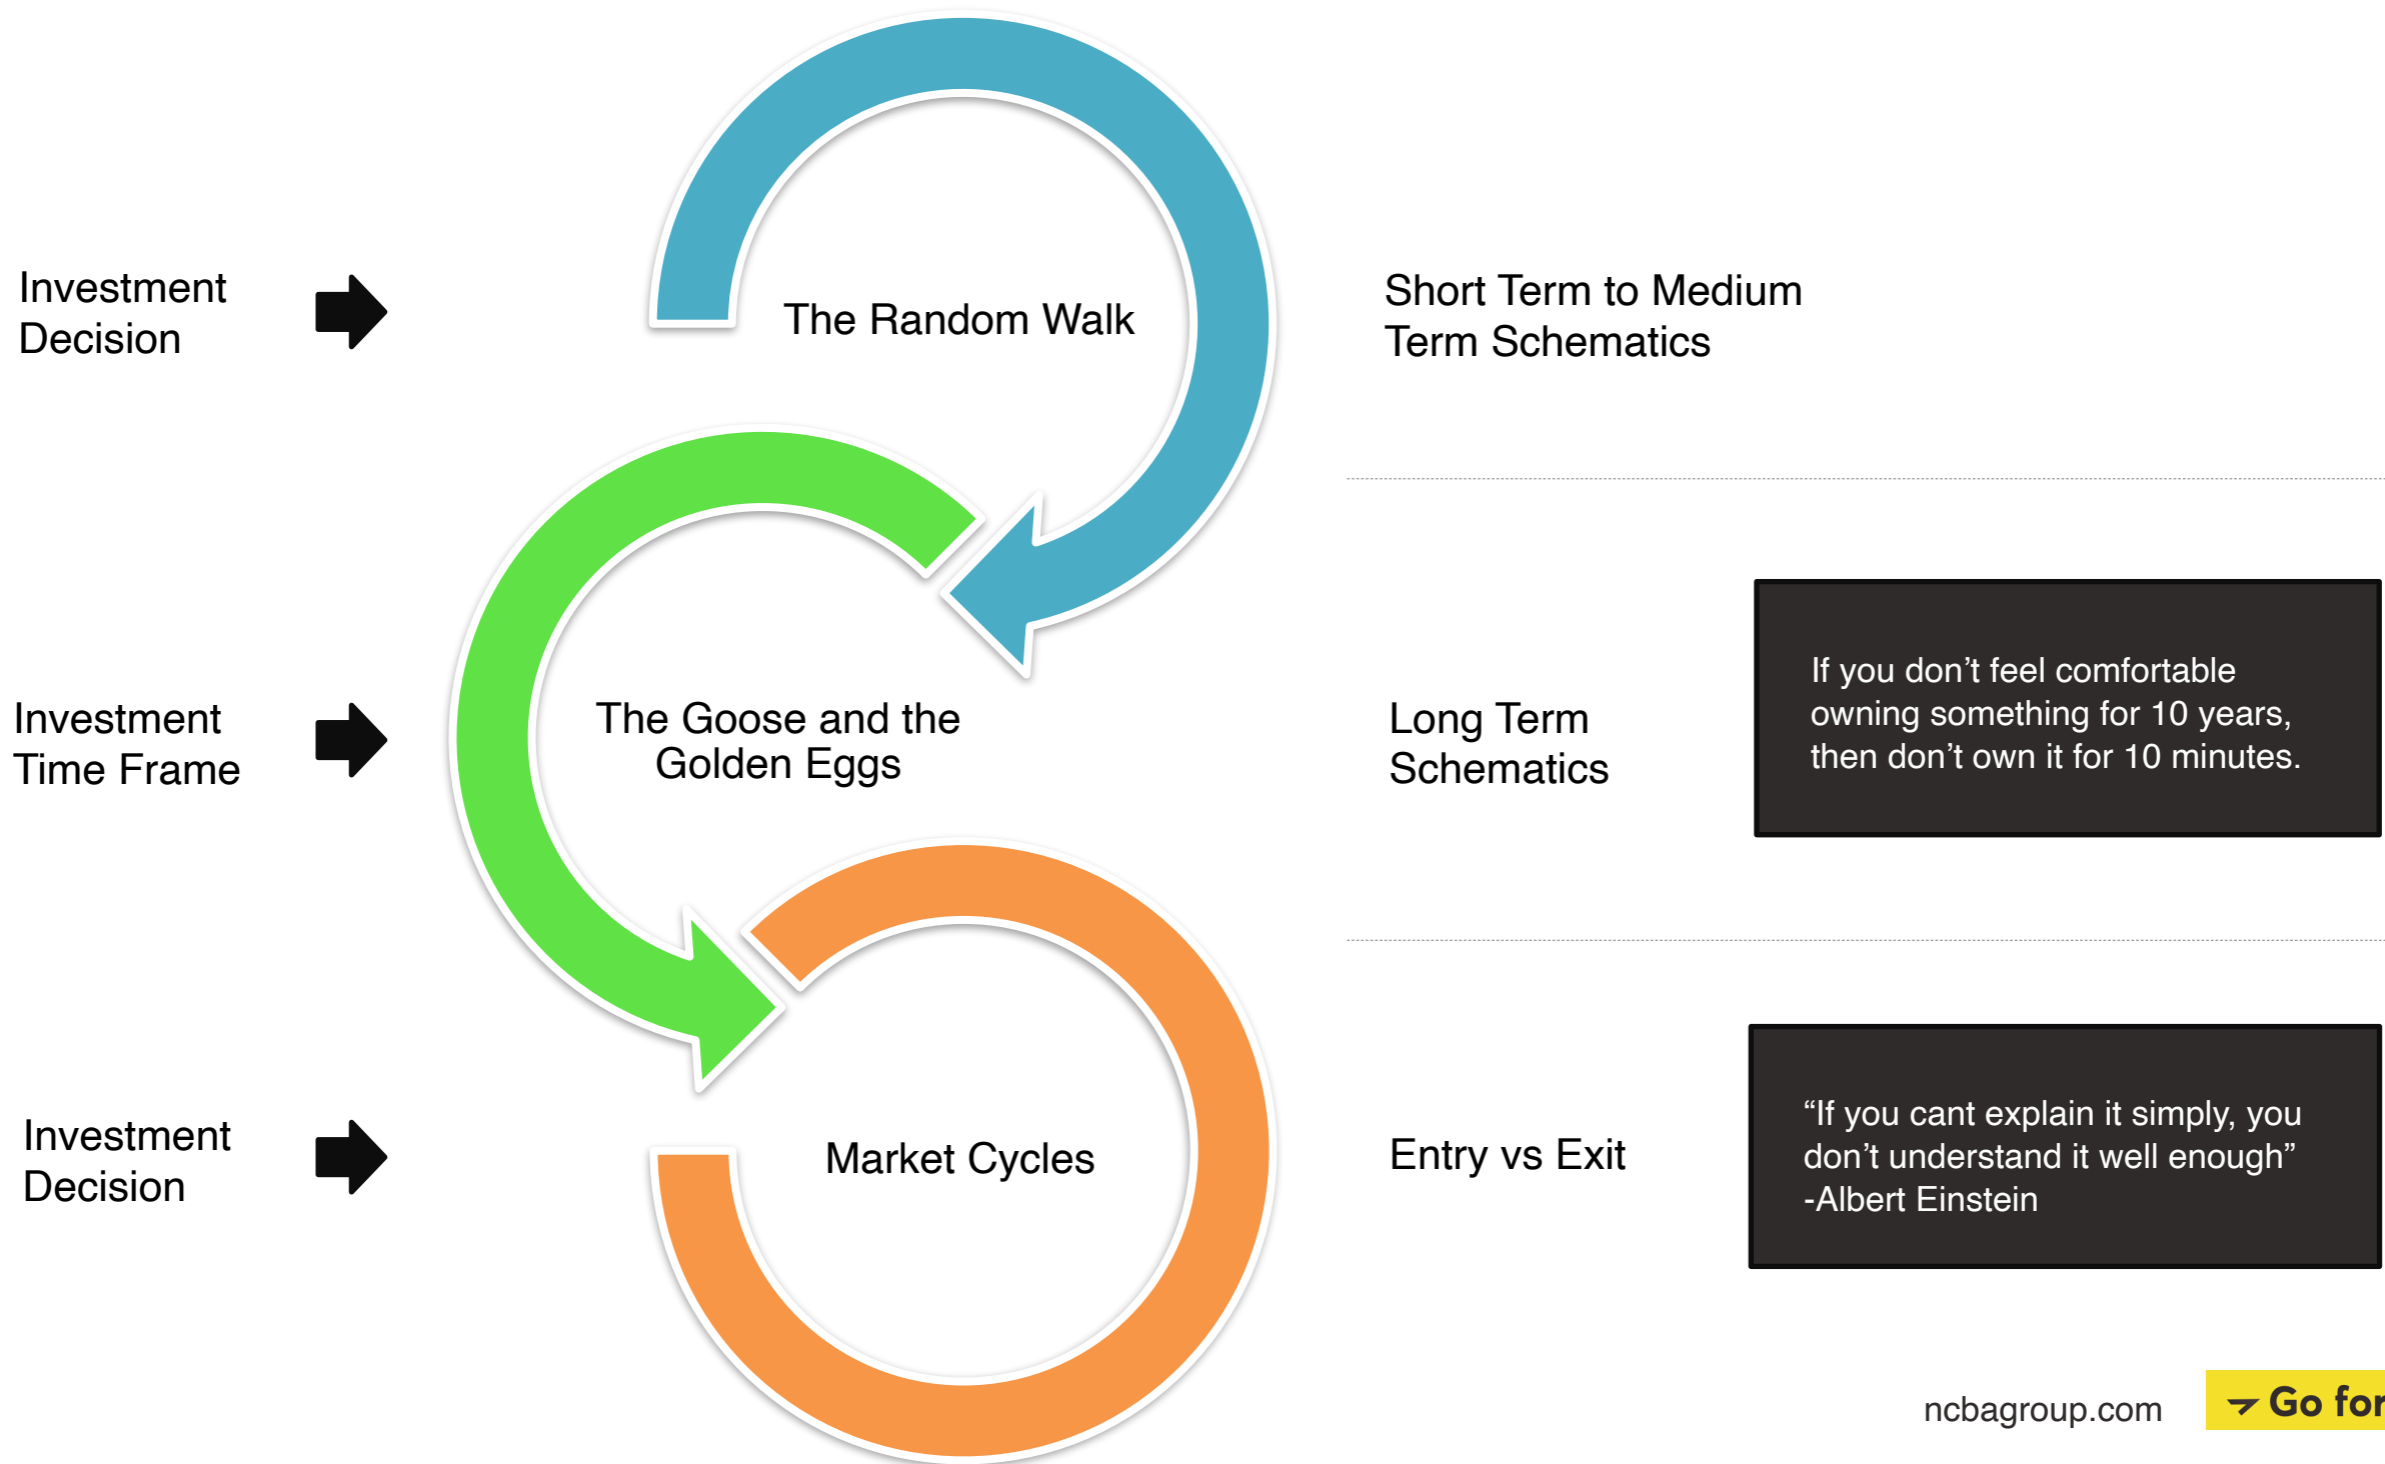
Investment Decision

The Random Walk

Short Term to Medium Term Schematics

Investment Time Frame

The Goose and the Golden Eggs

Long Term Schematics

If you don’t feel comfortable owning something for 10 years, then don’t own it for 10 minutes.

Investment Decision

Market Cycles

Entry vs Exit

“If you cant explain it simply, you don’t understand it well enough” -Albert Einstein

ncbagroup.com

Go for